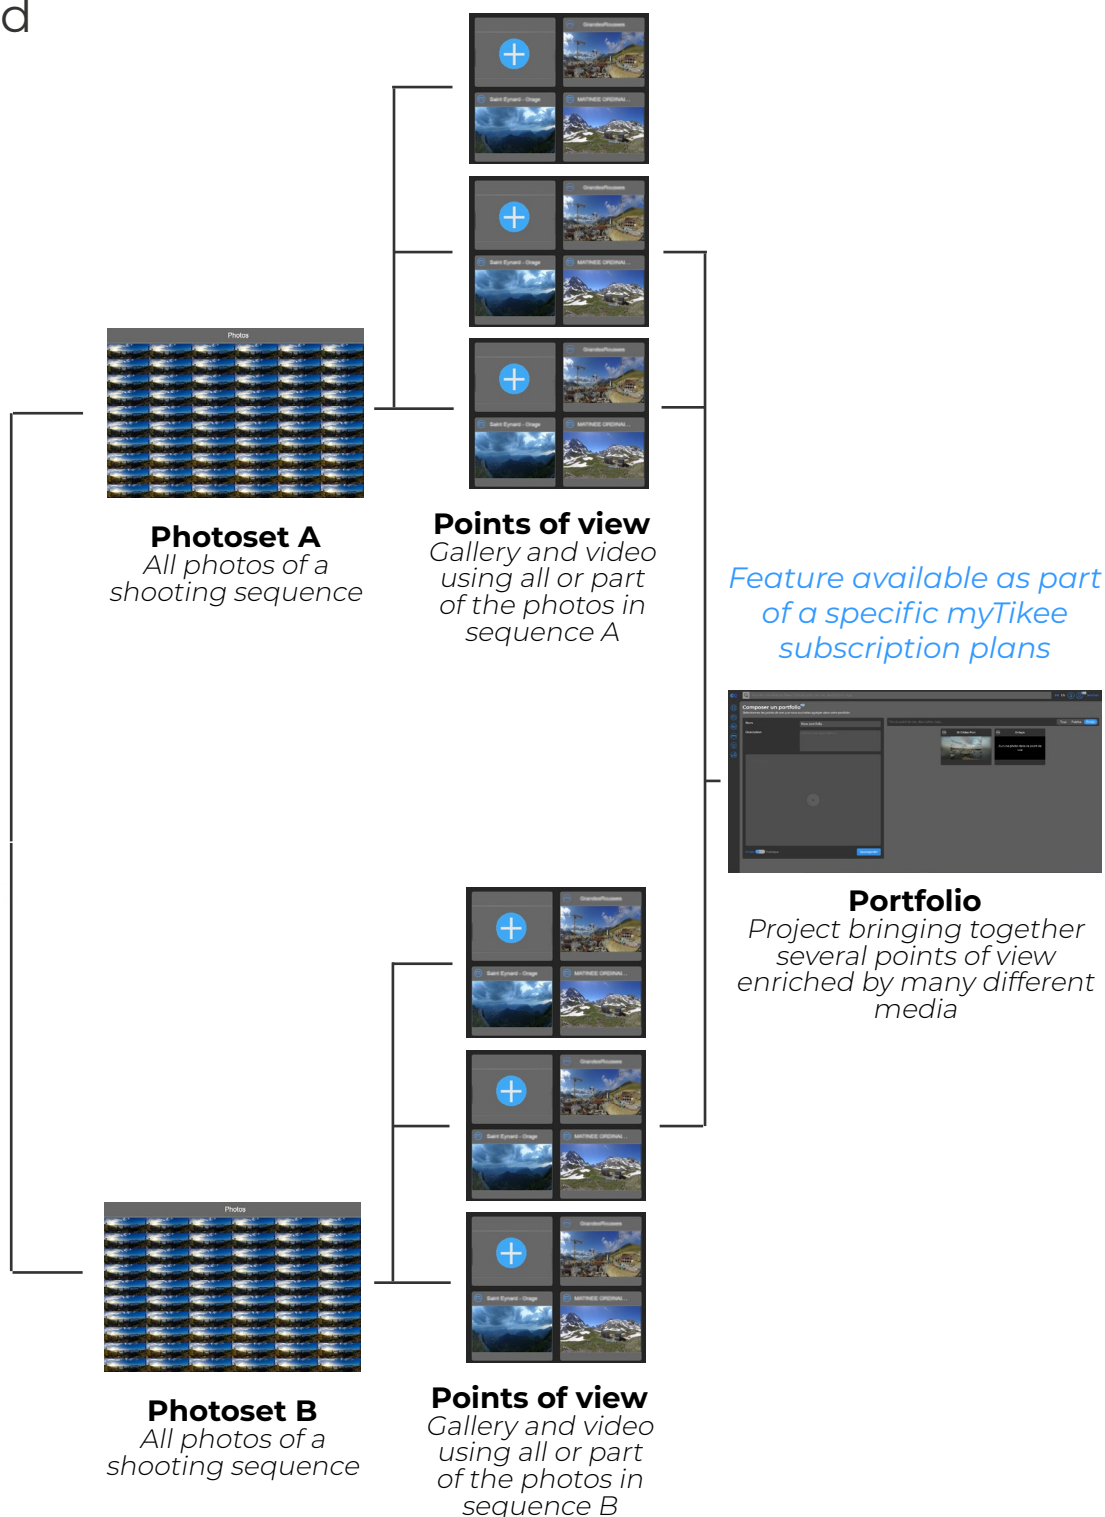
d

Photos

Photoset A
All photos of a shooting sequence

Points of view
Gallery and video using all or part of the photos in sequence A

Feature available as part of a specific myTikee subscription plans

Composer un portfolio

Portfolio
Project bringing together several points of view enriched by many different media

Photos

Photoset B
All photos of a shooting sequence

Points of view
Gallery and video using all or part of the photos in sequence B